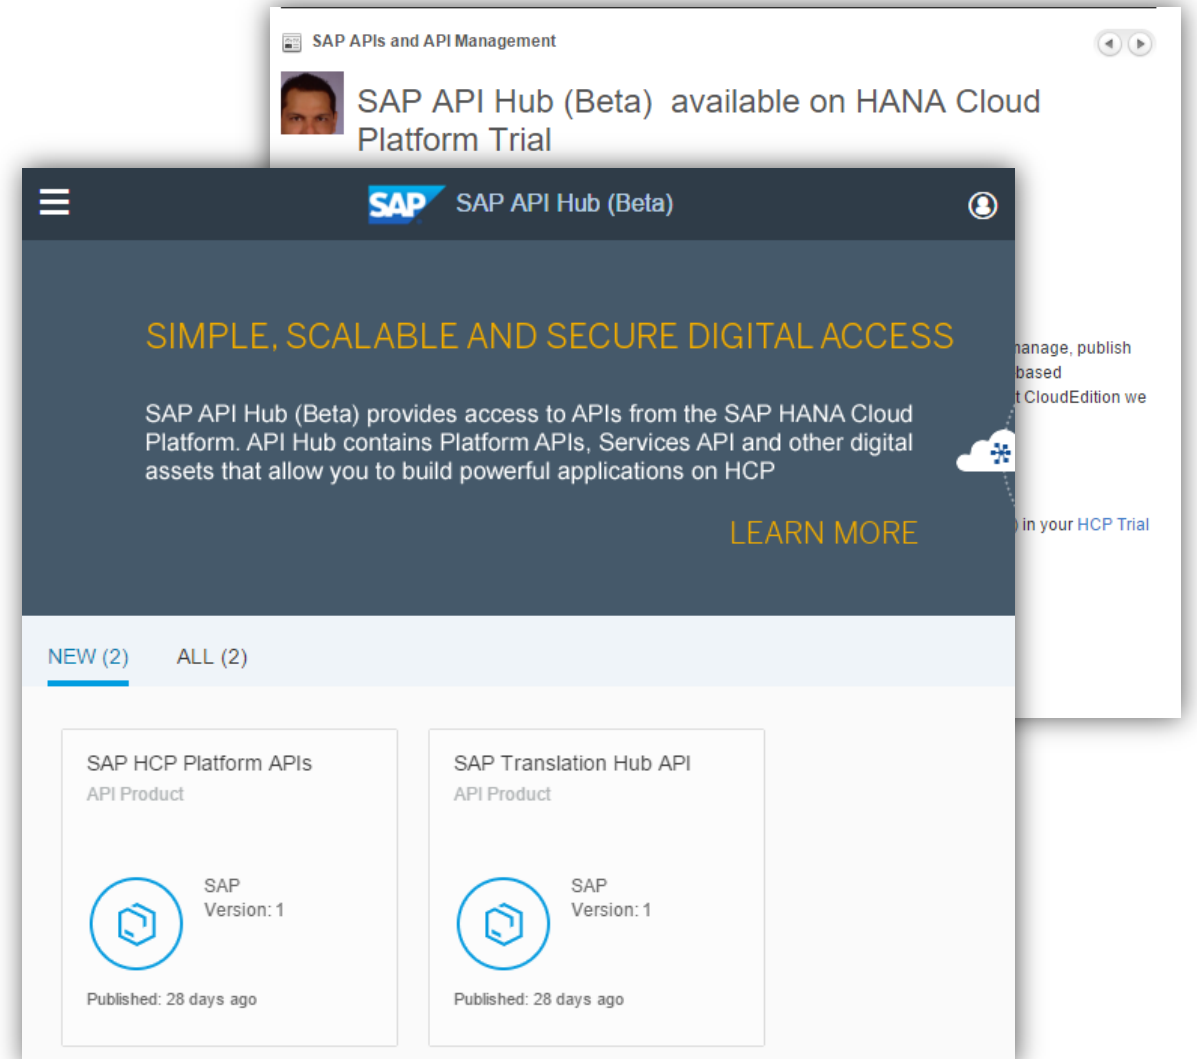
SAP APIs and API Management

SAP API Hub (Beta) available on HANA Cloud Platform Trial

nanage, publish
based
t CloudEdition we

) in your HCP Trial

SAP

SAP API Hub (Beta)

SIMPLE, SCALABLE AND SECURE DIGITAL ACCESS

SAP API Hub (Beta) provides access to APIs from the SAP HANA Cloud Platform. API Hub contains Platform APIs, Services API and other digital assets that allow you to build powerful applications on HCP

LEARN MORE

NEW (2)   ALL (2)

SAP HCP Platform APIs
API Product
SAP
Version: 1
Published: 28 days ago

SAP Translation Hub API
API Product
SAP
Version: 1
Published: 28 days ago